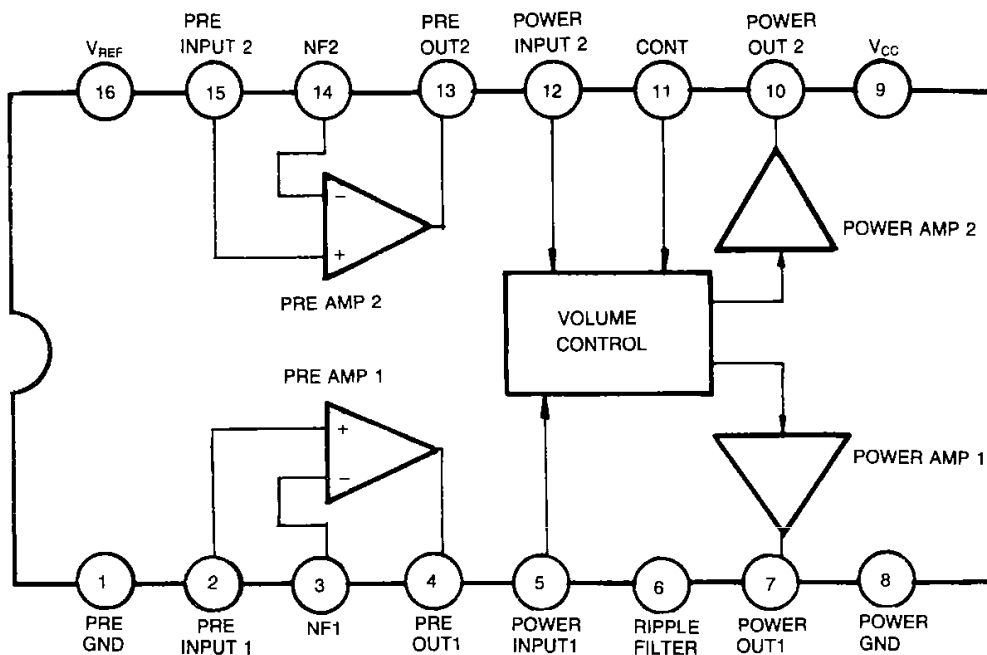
$V_{REF}$
16
PRE INPUT 2
15
NF2
14
PRE OUT2
13
POWER INPUT 2
12
CONT
11
POWER OUT 2
10
$V_{CC}$
9

−
+
PRE AMP 2

POWER AMP 2

VOLUME CONTROL

PRE AMP 1
+
−

POWER AMP 1

1
PRE GND
2
PRE INPUT 1
3
NF1
4
PRE OUT1
5
POWER INPUT1
6
RIPPLE FILTER
7
POWER OUT1
8
POWER GND